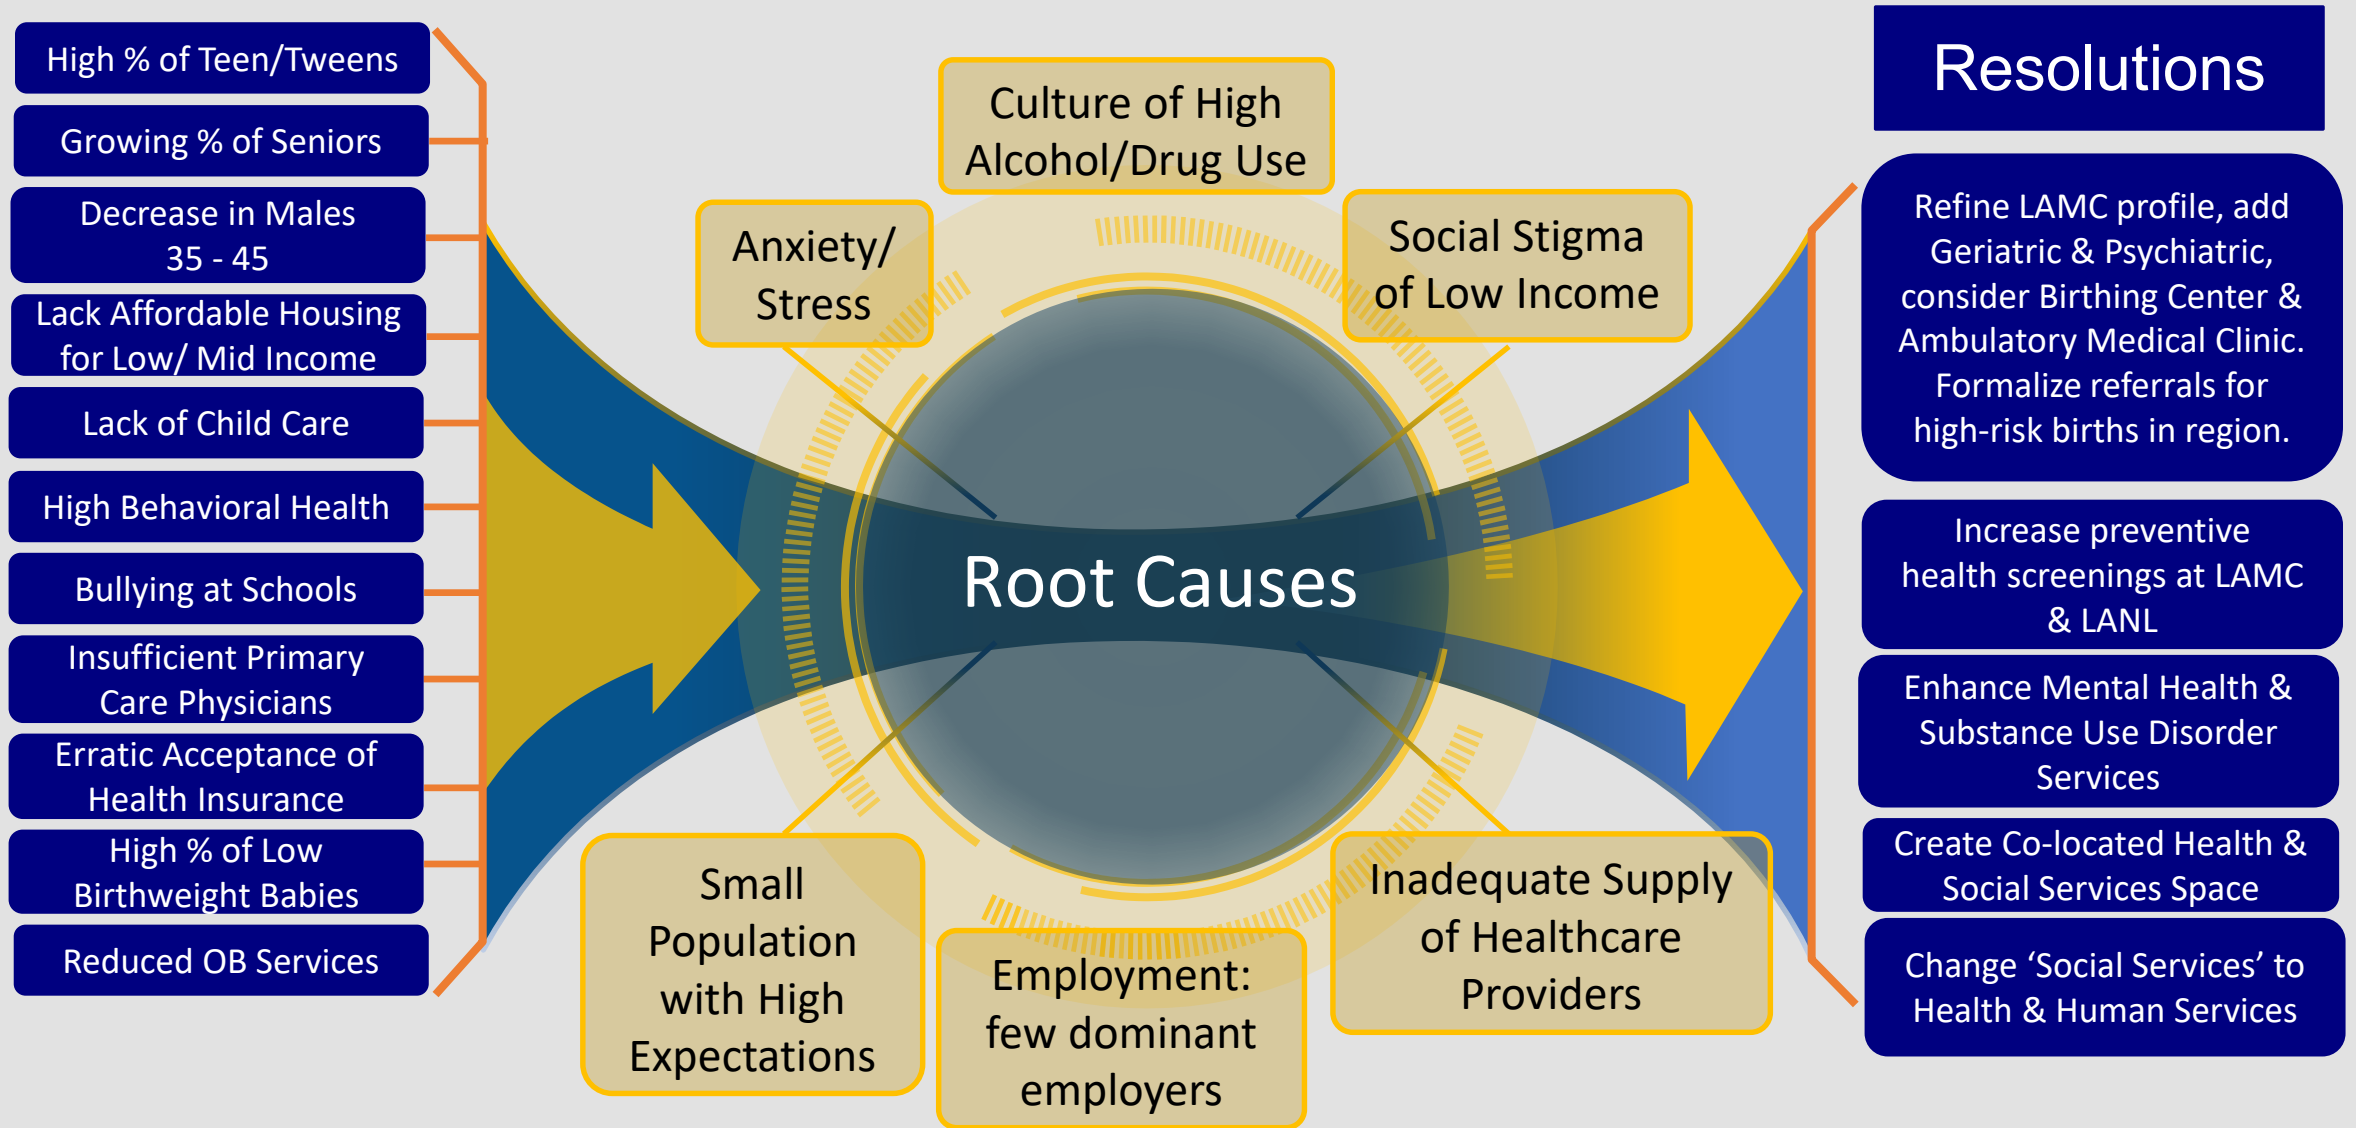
High % of Teen/Tweens

Growing % of Seniors

Decrease in Males 35 - 45

Lack Affordable Housing for Low/ Mid Income

Lack of Child Care

High Behavioral Health

Bullying at Schools

Insufficient Primary Care Physicians

Erratic Acceptance of Health Insurance

High % of Low Birthweight Babies

Reduced OB Services

Culture of High Alcohol/Drug Use

Anxiety/ Stress

Social Stigma of Low Income

Root Causes

Small Population with High Expectations

Employment: few dominant employers

Inadequate Supply of Healthcare Providers

Resolutions

Refine LAMC profile, add Geriatric & Psychiatric, consider Birthing Center & Ambulatory Medical Clinic. Formalize referrals for high-risk births in region.

Increase preventive health screenings at LAMC & LANL

Enhance Mental Health & Substance Use Disorder Services

Create Co-located Health & Social Services Space

Change ‘Social Services’ to Health & Human Services